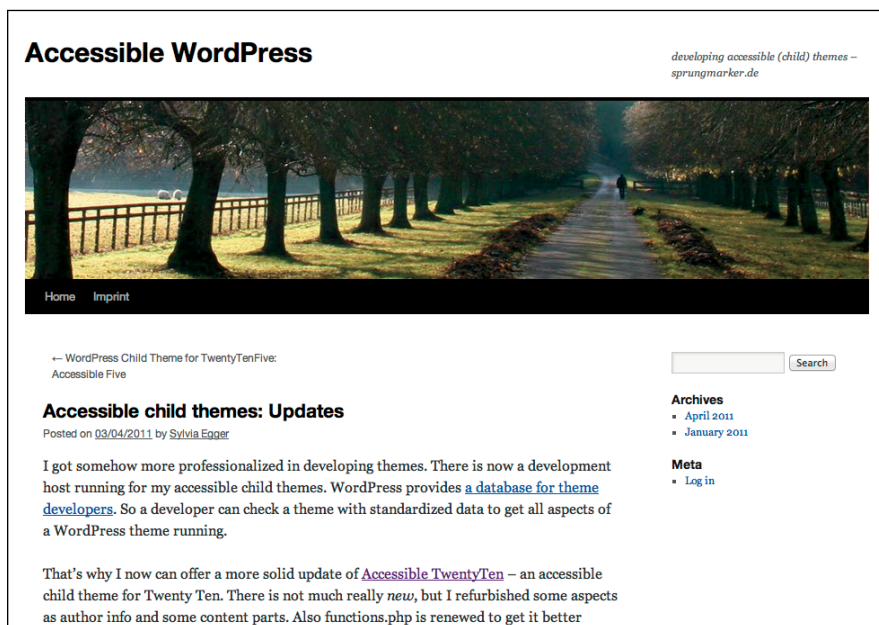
Accessible WordPress

developing accessible (child) themes – sprungmarker.de

Home Imprint

← WordPress Child Theme for TwentyTenFive: Accessible Five

Accessible child themes: Updates

Posted on 03/04/2011 by Sylvia Egger

I got somehow more professionalized in developing themes. There is now a development host running for my accessible child themes. WordPress provides a database for theme developers. So a developer can check a theme with standardized data to get all aspects of a WordPress theme running.

That's why I now can offer a more solid update of Accessible TwentyTen – an accessible child theme for Twenty Ten. There is not much really new, but I refurbished some aspects as author info and some content parts. Also functions.php is renewed to get it better

Search

Archives
- April 2011
- January 2011

Meta
- Log in